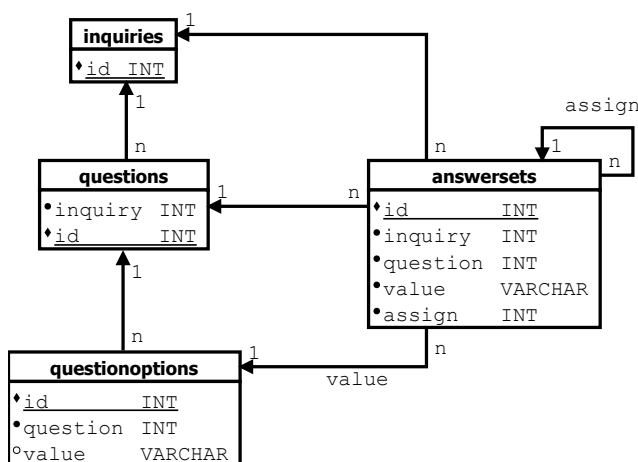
inquiries
♦id INT

1
1
n

questions
•inquiry INT
♦id INT

1
1
n

questionoptions
♦id INT
•question INT
°value VARCHAR

assign
1
n
n
n

answersets
♦id INT
•inquiry INT
•question INT
•value VARCHAR
•assign INT

n
1
value